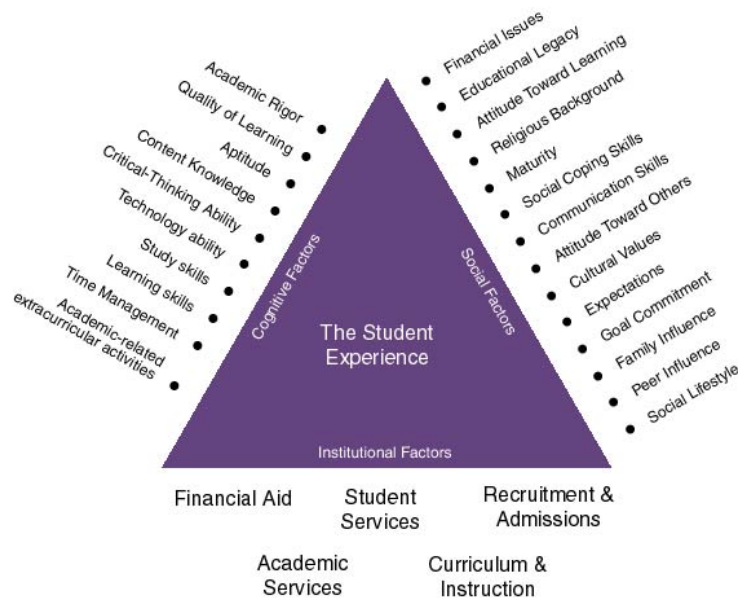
Academic Rigor
Quality of Learning
Aptitude
Content Knowledge
Critical-Thinking Ability
Technology ability
Study skills
Learning skills
Time Management
Academic-related extracurricular activities

Financial Issues
Educational Legacy
Attitude Toward Learning
Religious Background
Maturity
Social Coping Skills
Communication Skills
Attitude Toward Others
Cultural Values
Expectations
Goal Commitment
Family Influence
Peer Influence
Social Lifestyle

Cognitive Factors
Social Factors

The Student Experience

Institutional Factors

Financial Aid
Student Services
Recruitment & Admissions
Academic Services
Curriculum & Instruction